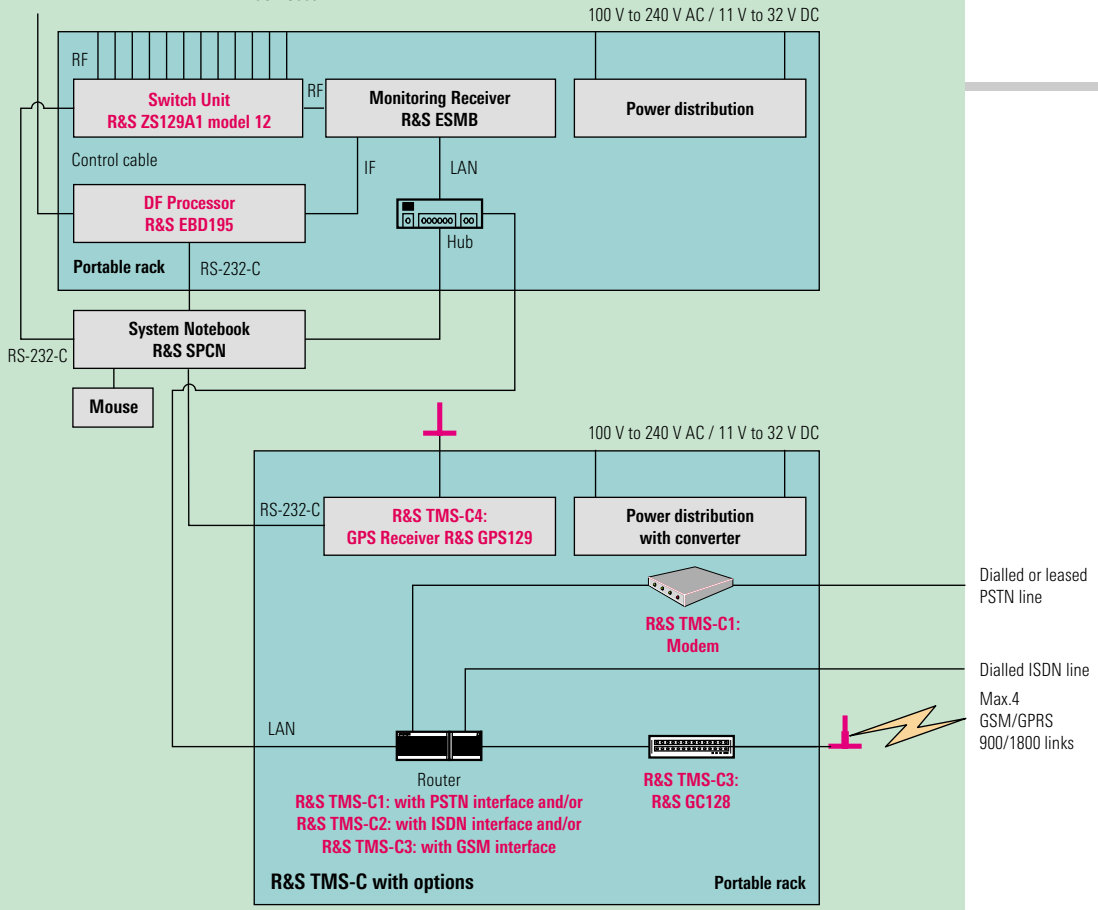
100 V to 240 V AC / 11 V to 32 V DC

RF

Switch Unit
R&S ZS129A1 model 12

RF

Monitoring Receiver
R&S ESMB

Power distribution

Control cable

IF

LAN

DF Processor
R&S EBD195

Hub

Portable rack

RS-232-C

System Notebook
R&S SPCN

RS-232-C

Mouse

100 V to 240 V AC / 11 V to 32 V DC

RS-232-C

R&S TMS-C4:
GPS Receiver R&S GPS129

Power distribution
with converter

Dialled or leased PSTN line

R&S TMS-C1:
Modem

Dialled ISDN line

Max.4 GSM/GPRS 900/1800 links

LAN

Router
R&S TMS-C1: with PSTN interface and/or
R&S TMS-C2: with ISDN interface and/or
R&S TMS-C3: with GSM interface

R&S TMS-C3:
R&S GC128

R&S TMS-C with options

Portable rack